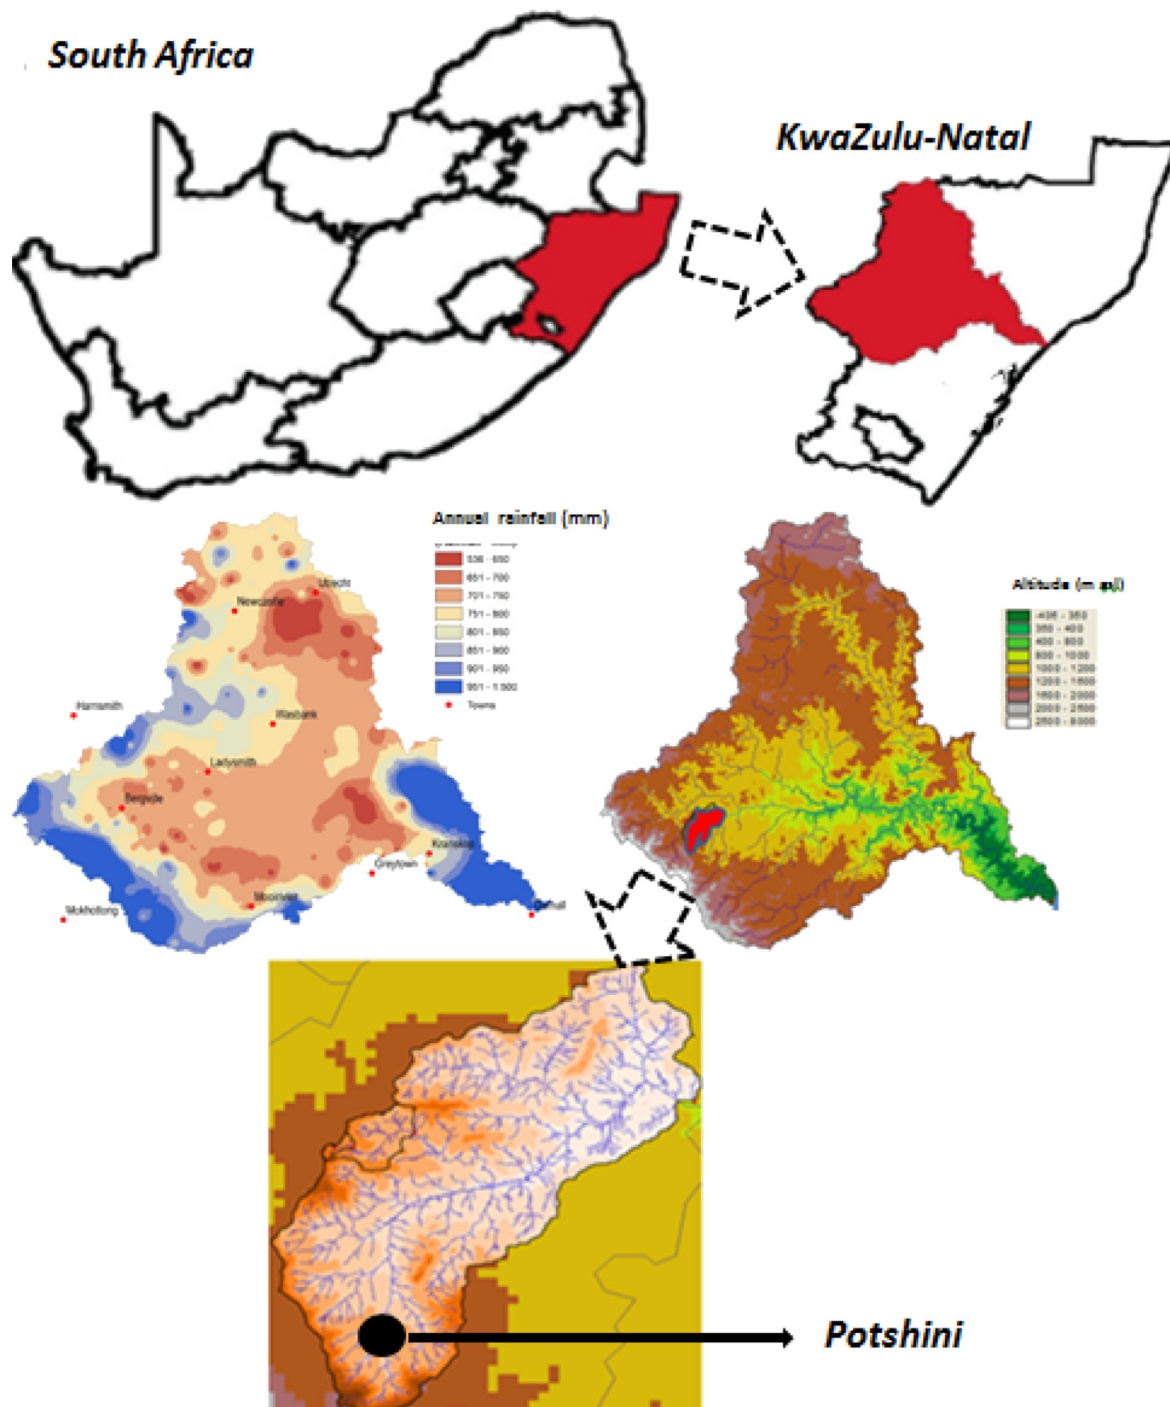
South Africa

KwaZulu-Natal

Annual rainfall (mm)

536 - 650
651 - 700
701 - 750
751 - 800
801 - 850
851 - 900
901 - 950
951 - 1 500
Towns

Utrecht
Newcastle
Harrismith
Wasbank
Ladysmith
Bergville
Kranskop
Greytown
Mooirivier
Mokhotlong
Durnal

Altitude (m asl)

-406 - 350
350 - 400
400 - 800
800 - 1000
1000 - 1200
1200 - 1600
1600 - 2000
2000 - 2500
2500 - 3000

Potshini